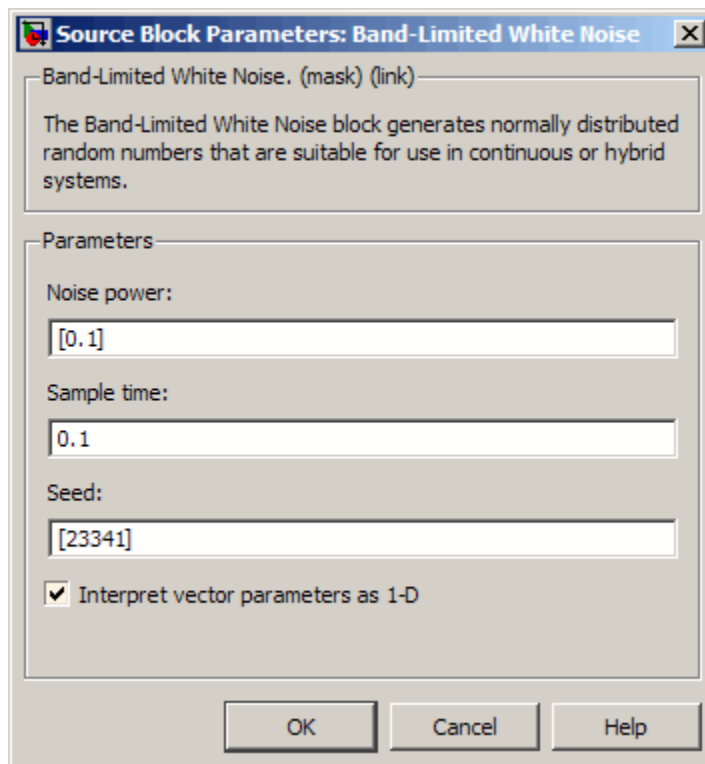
Source Block Parameters: Band-Limited White Noise

Band-Limited White Noise. (mask) (link)

The Band-Limited White Noise block generates normally distributed random numbers that are suitable for use in continuous or hybrid systems.

Parameters

Noise power:

[0.1]

Sample time:

0.1

Seed:

[23341]

Interpret vector parameters as 1-D

OK Cancel Help